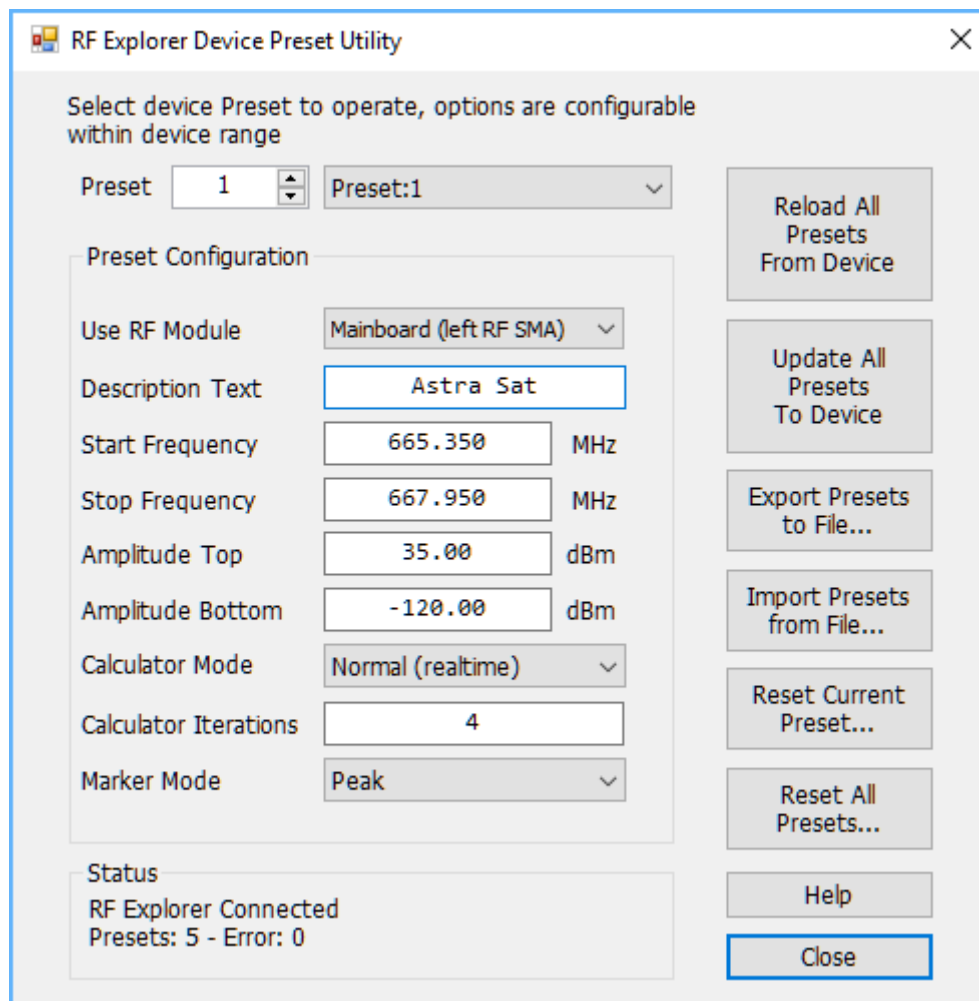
RF Explorer Device Preset Utility

Select device Preset to operate, options are configurable within device range

Preset 1 Preset:1

Preset Configuration

Use RF Module Mainboard (left RF SMA)

Description Text Astra Sat

Start Frequency 665.350 MHz

Stop Frequency 667.950 MHz

Amplitude Top 35.00 dBm

Amplitude Bottom -120.00 dBm

Calculator Mode Normal (realtime)

Calculator Iterations 4

Marker Mode Peak

Status
RF Explorer Connected
Presets: 5 - Error: 0

Reload All Presets From Device

Update All Presets To Device

Export Presets to File...

Import Presets from File...

Reset Current Preset...

Reset All Presets...

Help

Close